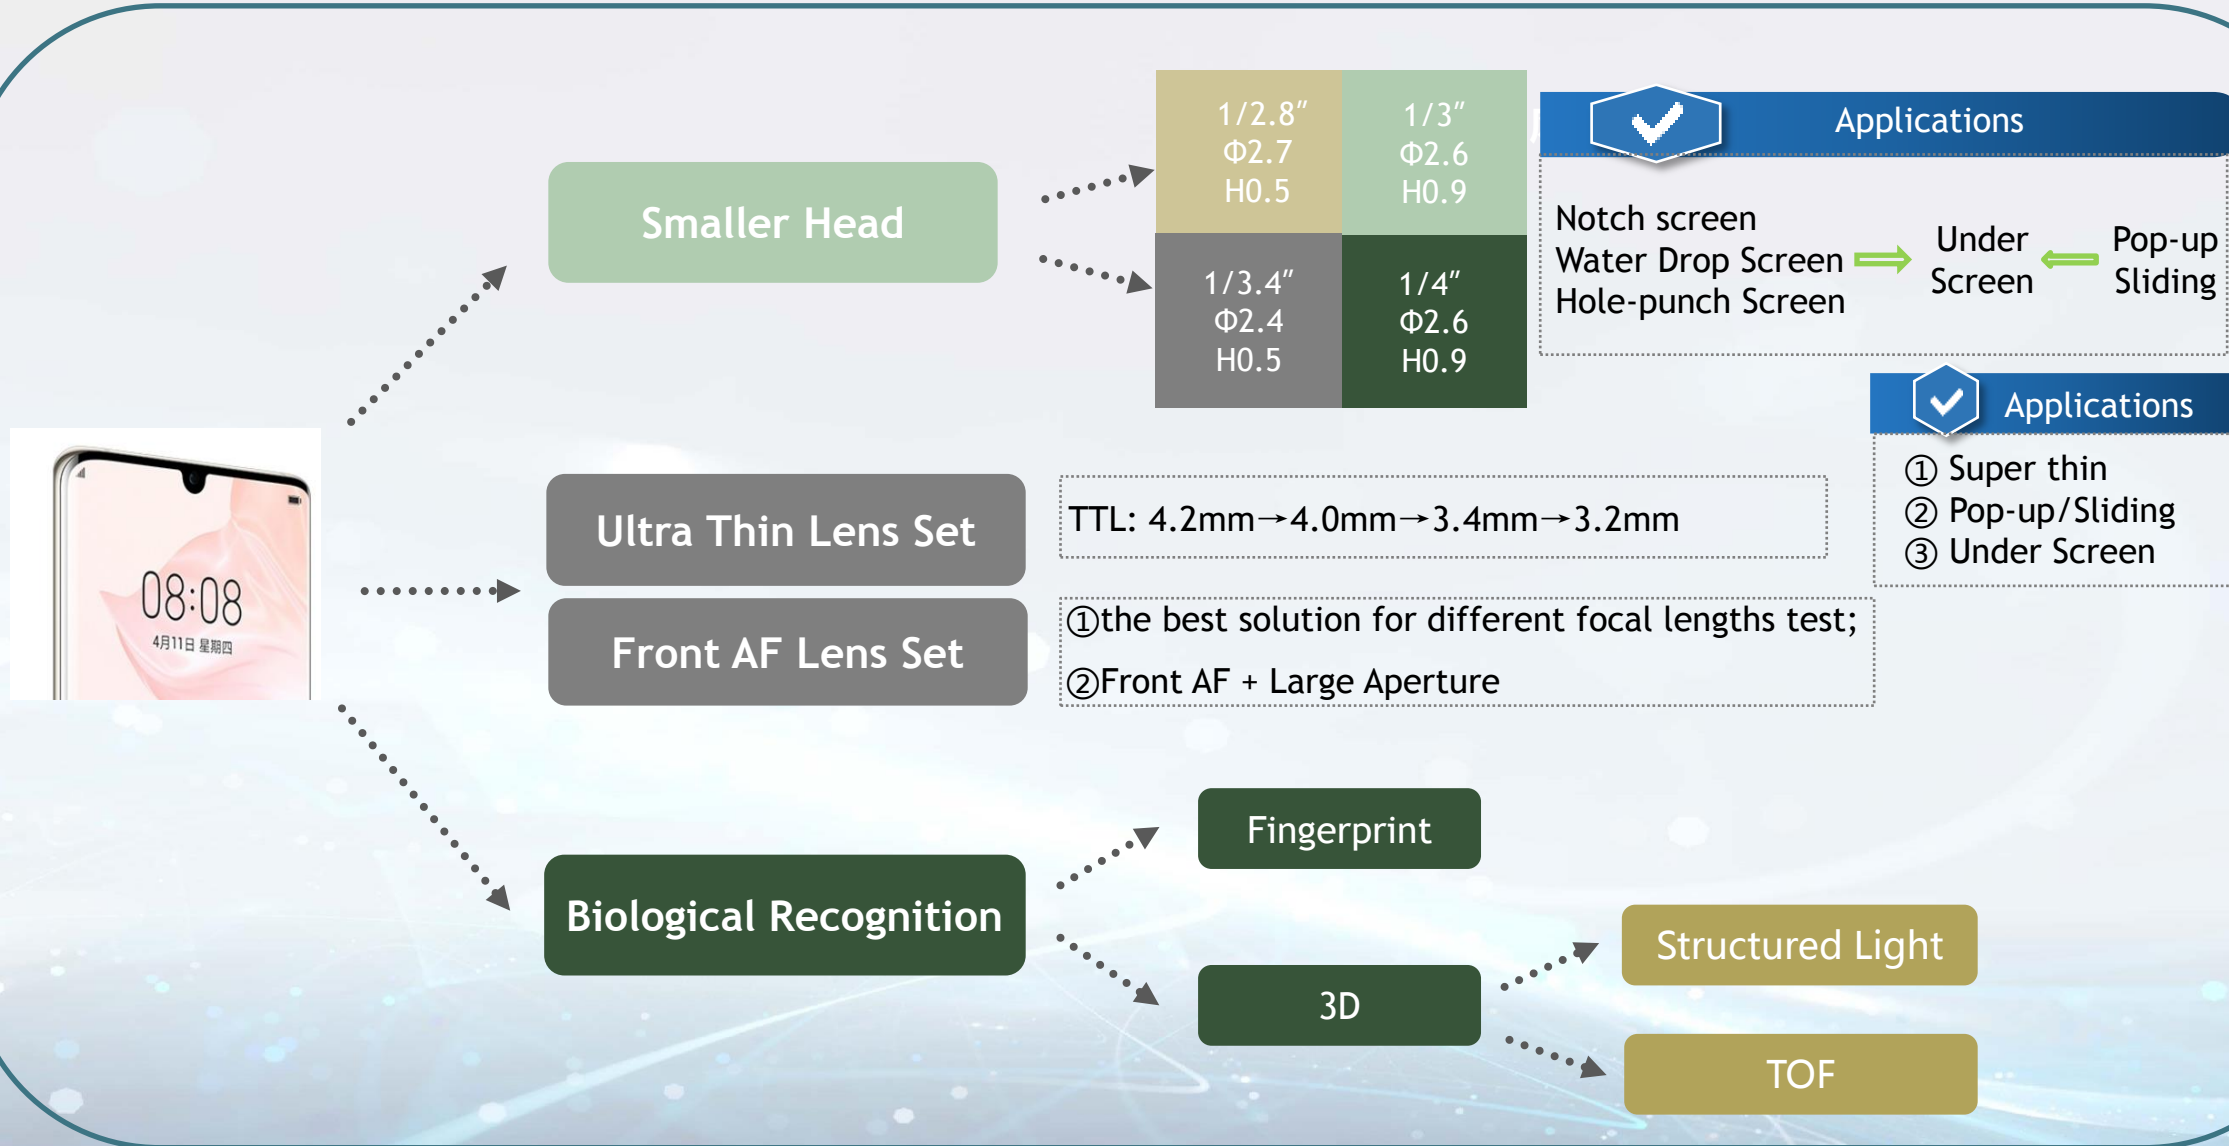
08:08
4月11日 星期四

Smaller Head

| 1/2.8″ Φ2.7 H0.5 | 1/3″ Φ2.6 H0.9 |
|---|---|
| 1/3.4″ Φ2.4 H0.5 | 1/4″ Φ2.6 H0.9 |

Applications

Notch screen
Water Drop Screen
Hole-punch Screen

Under Screen

Pop-up Sliding

Applications

① Super thin
② Pop-up/Sliding
③ Under Screen

Ultra Thin Lens Set

TTL: 4.2mm→4.0mm→3.4mm→3.2mm

Front AF Lens Set

①the best solution for different focal lengths test;
②Front AF + Large Aperture

Biological Recognition

Fingerprint

3D

Structured Light

TOF